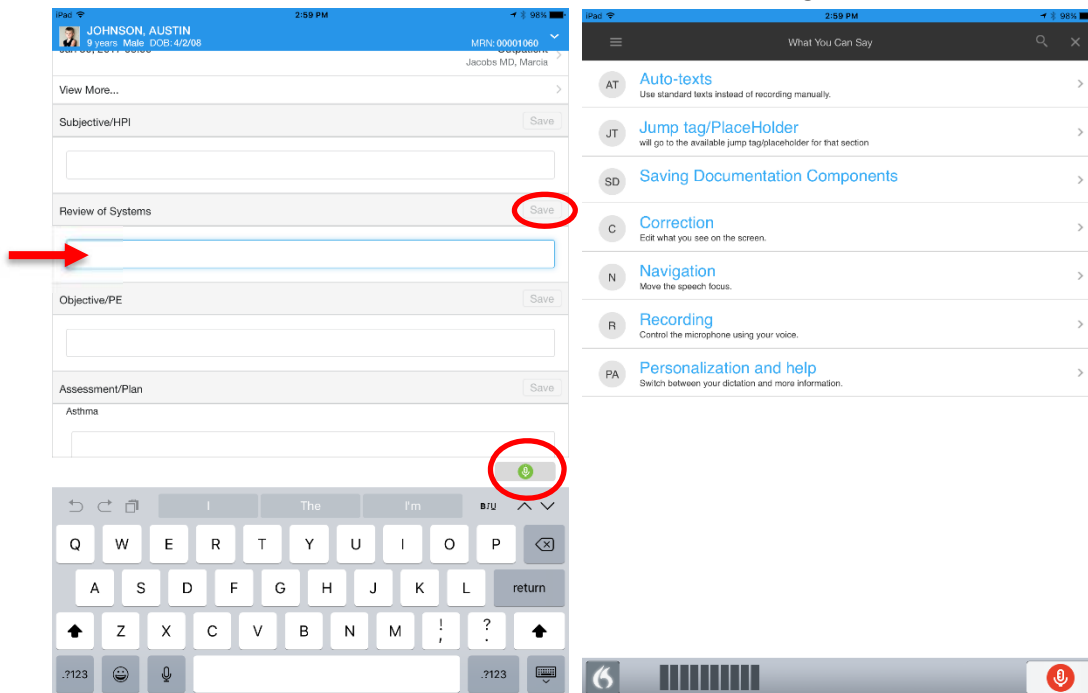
iPad 2:59 PM 98%

JOHNSON, AUSTIN
9 years Male DOB:4/2/08
MRN: 00001060

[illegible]
Jacobs MD, Marcia

View More...

Subjective/HPI
Save

Review of Systems
Save

Objective/PE
Save

Assessment/Plan
Save

Asthma

I The I'm

Q W E R T Y U I O P
A S D F G H J K L return
Z X C V B N M ! , ? .
.?123 .?123

iPad 2:59 PM 98%

What You Can Say

AT Auto-texts
Use standard texts instead of recording manually.

JT Jump tag/PlaceHolder
will go to the available jump tag/placeholder for that section

SD Saving Documentation Components

C Correction
Edit what you see on the screen.

N Navigation
Move the speech focus.

R Recording
Control the microphone using your voice.

PA Personalization and help
Switch between your dictation and more information.